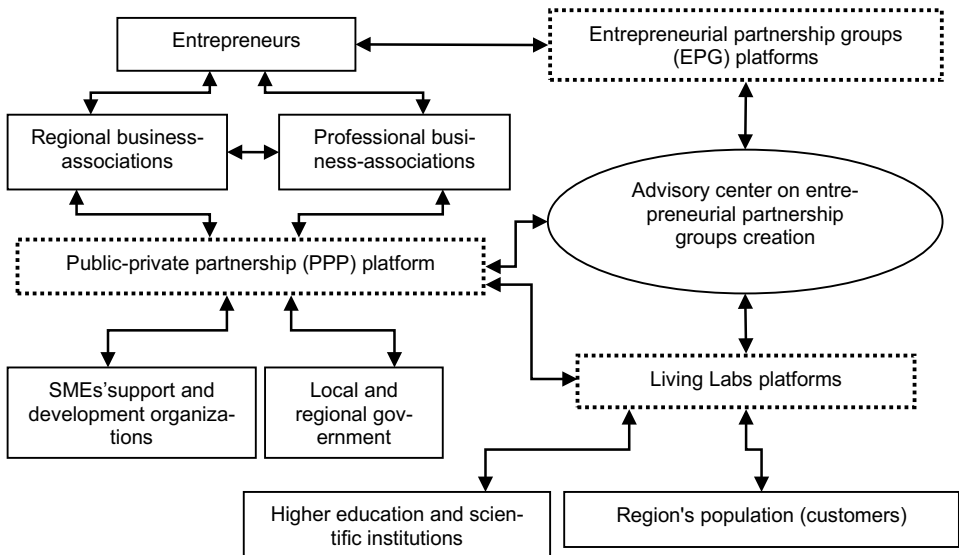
Entrepreneurs

Entrepreneurial partnership groups (EPG) platforms

Regional business-associations

Professional business-associations

Advisory center on entrepreneurial partnership groups creation

Public-private partnership (PPP) platform

SMEs'support and development organizations

Local and regional government

Living Labs platforms

Higher education and scientific institutions

Region's population (customers)